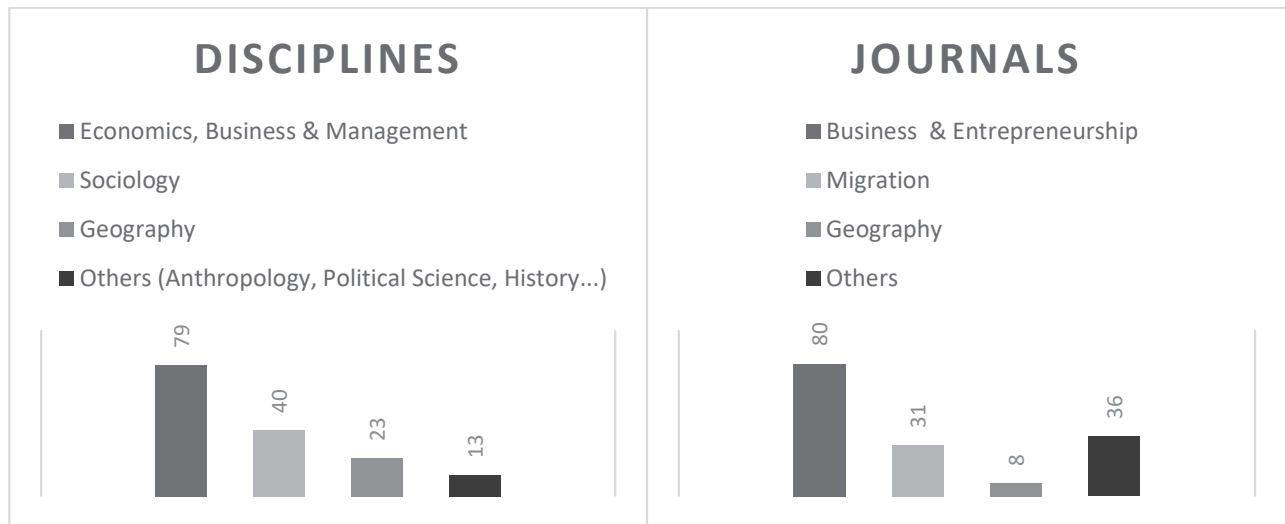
DISCIPLINES

Economics, Business & Management

Sociology

Geography

Others (Anthropology, Political Science, History...)

79

40

23

13

JOURNALS

Business & Entrepreneurship

Migration

Geography

Others

80

31

8

36